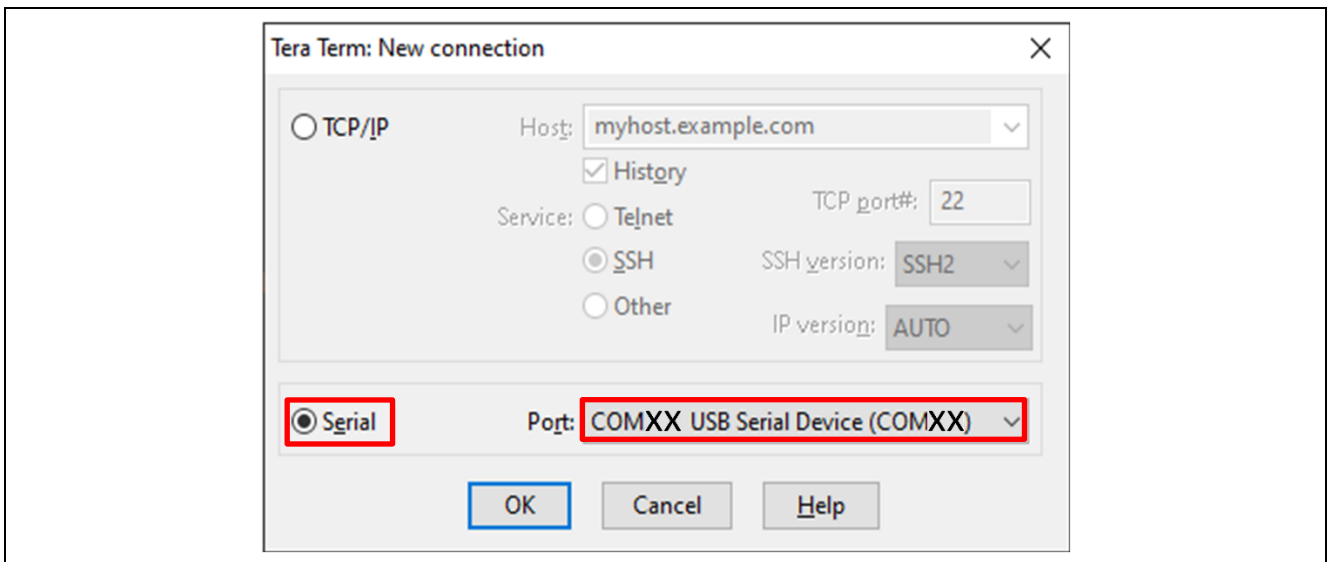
Tera Term: New connection

TCP/IP Host: myhost.example.com

History

Service: Telnet TCP port#: 22

SSH SSH version: SSH2

Other IP version: AUTO

Serial Port: COMXX USB Serial Device (COMXX)

OK Cancel Help